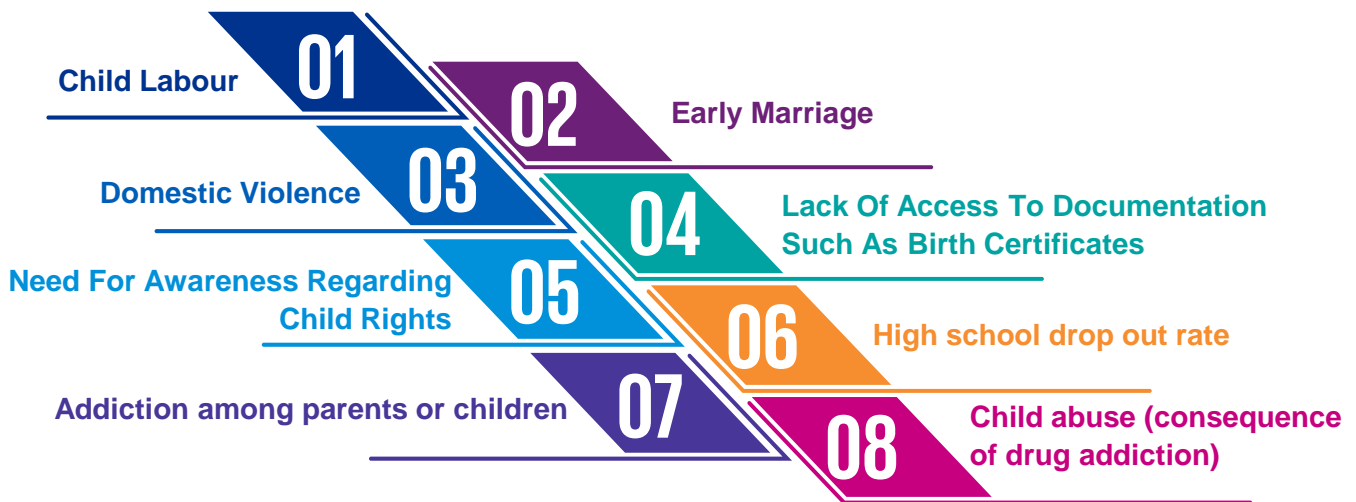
01
Child Labour

02
Early Marriage

03
Domestic Violence

04
Lack Of Access To Documentation Such As Birth Certificates

05
Need For Awareness Regarding Child Rights

06
High school drop out rate

07
Addiction among parents or children

08
Child abuse (consequence of drug addiction)